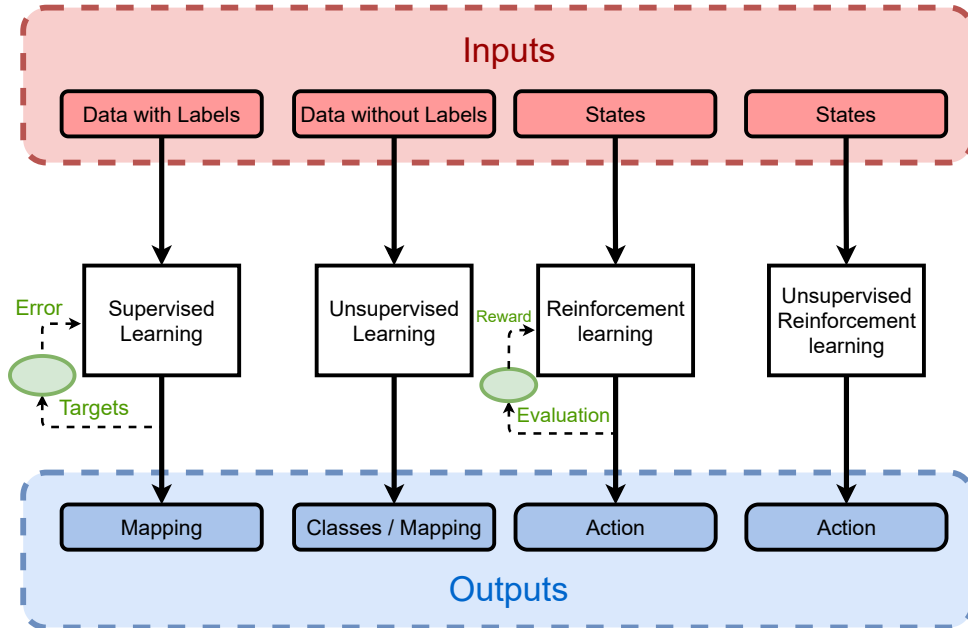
Inputs

Data with Labels

Data without Labels

States

States

Error

Supervised Learning

Targets

Unsupervised Learning

Reward

Reinforcement learning

Evaluation

Unsupervised Reinforcement learning

Mapping

Classes / Mapping

Action

Action

Outputs